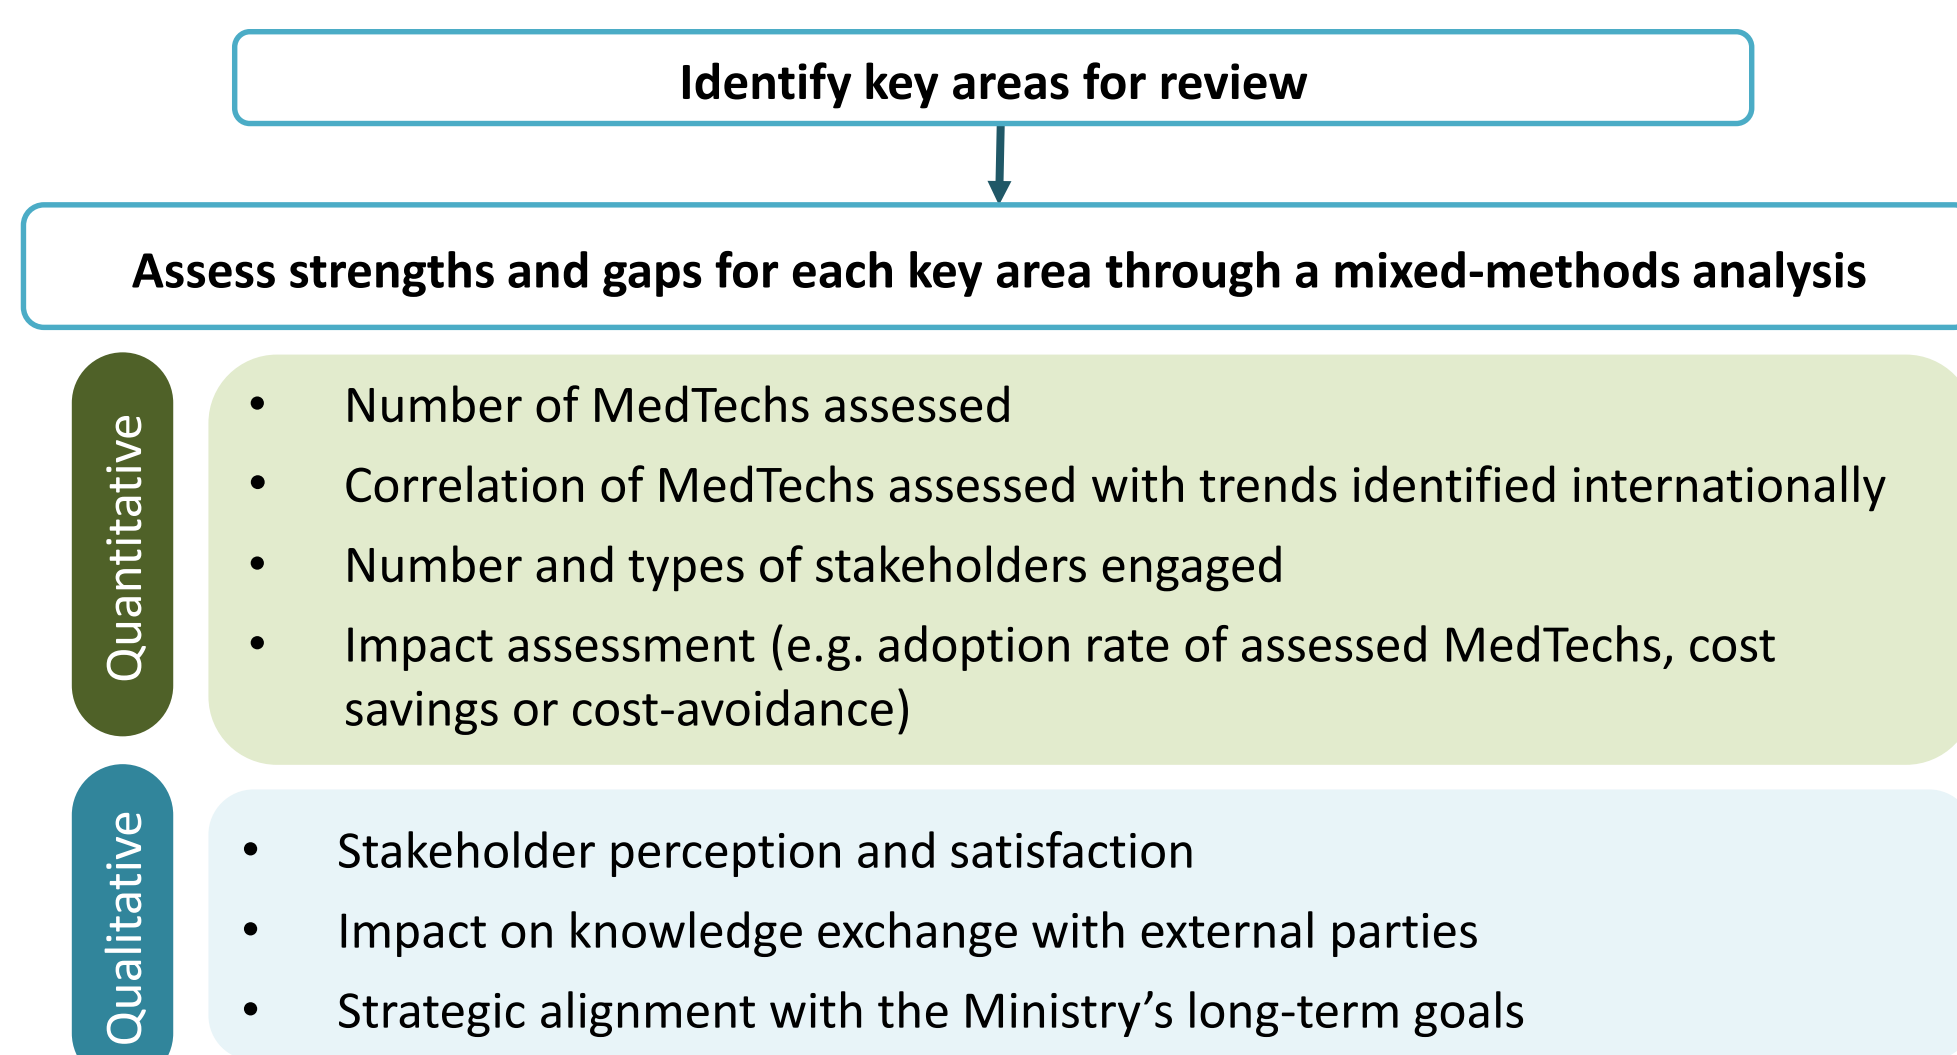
Identify key areas for review

Assess strengths and gaps for each key area through a mixed-methods analysis

Quantitative

- Number of MedTechs assessed
- Correlation of MedTechs assessed with trends identified internationally
- Number and types of stakeholders engaged
- Impact assessment (e.g. adoption rate of assessed MedTechs, cost savings or cost-avoidance)

Qualitative

- Stakeholder perception and satisfaction
- Impact on knowledge exchange with external parties
- Strategic alignment with the Ministry's long-term goals